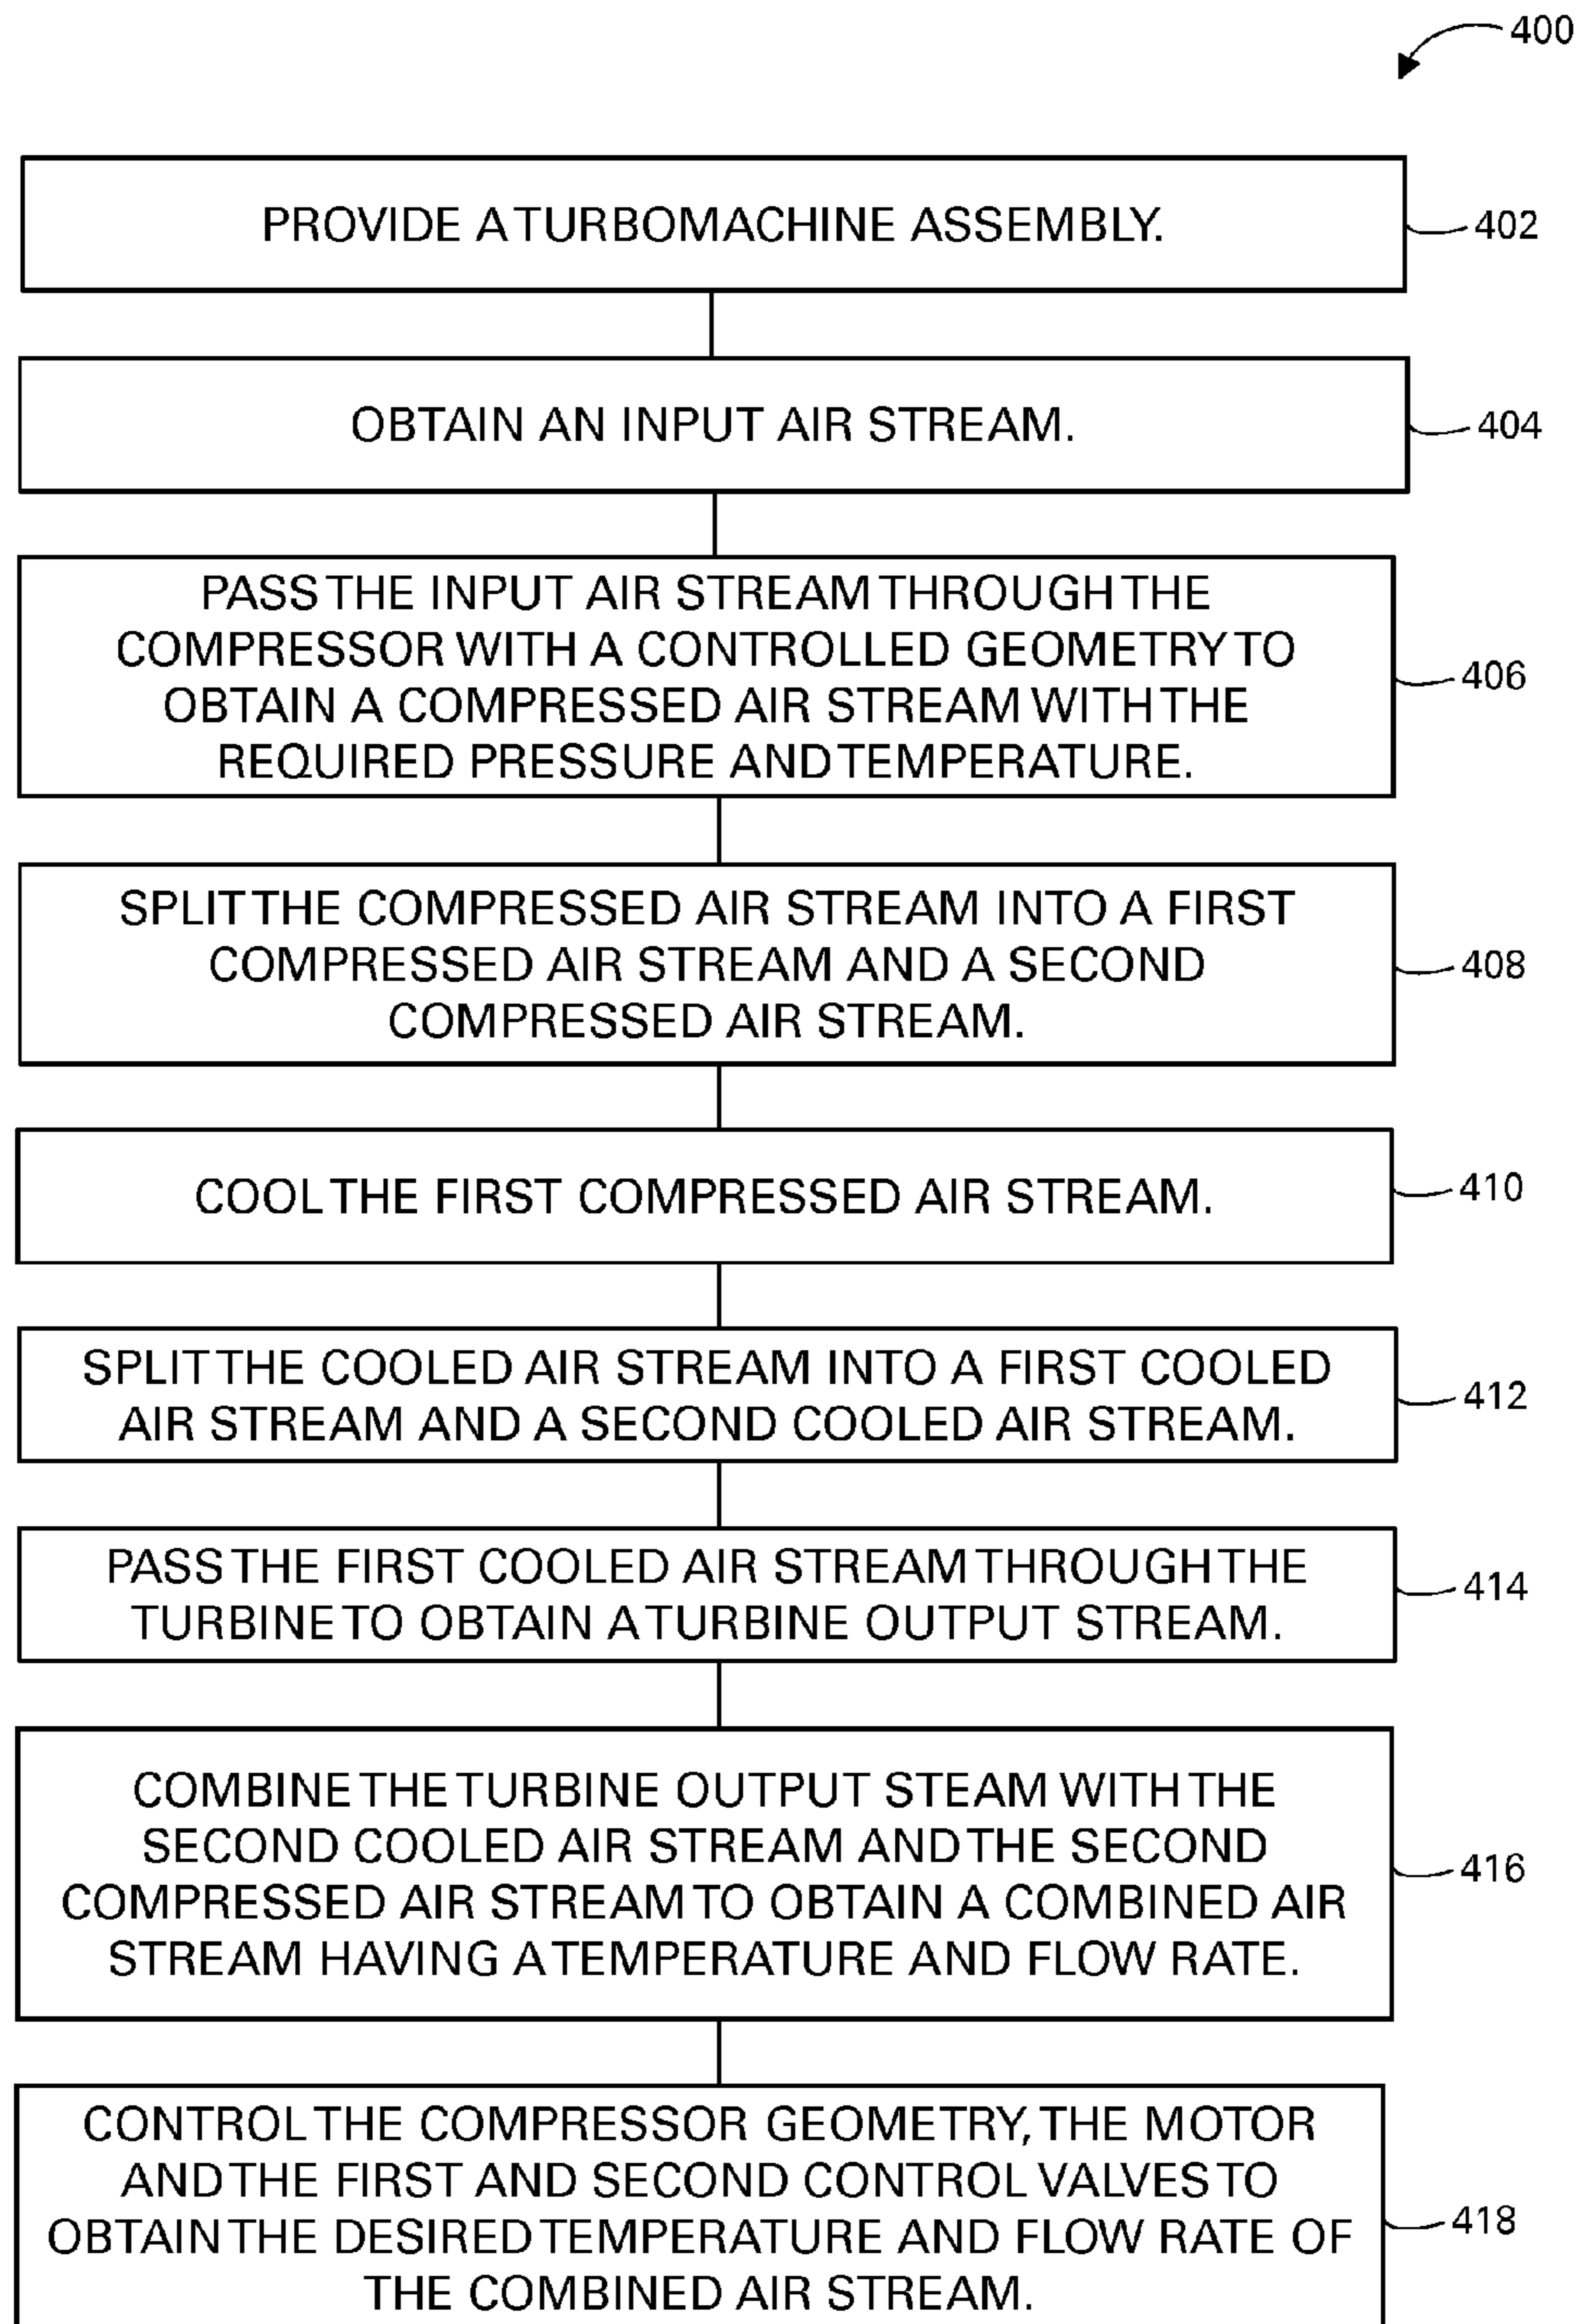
400

PROVIDE A TURBOMACHINE ASSEMBLY.

402

OBTAIN AN INPUT AIR STREAM.

404

PASS THE INPUT AIR STREAM THROUGH THE COMPRESSOR WITH A CONTROLLED GEOMETRY TO OBTAIN A COMPRESSED AIR STREAM WITH THE REQUIRED PRESSURE AND TEMPERATURE.

406

SPLIT THE COMPRESSED AIR STREAM INTO A FIRST COMPRESSED AIR STREAM AND A SECOND COMPRESSED AIR STREAM.

408

COOL THE FIRST COMPRESSED AIR STREAM.

410

SPLIT THE COOLED AIR STREAM INTO A FIRST COOLED AIR STREAM AND A SECOND COOLED AIR STREAM.

412

PASS THE FIRST COOLED AIR STREAM THROUGH THE TURBINE TO OBTAIN A TURBINE OUTPUT STREAM.

414

COMBINE THE TURBINE OUTPUT STEAM WITH THE SECOND COOLED AIR STREAM AND THE SECOND COMPRESSED AIR STREAM TO OBTAIN A COMBINED AIR STREAM HAVING A TEMPERATURE AND FLOW RATE.

416

CONTROL THE COMPRESSOR GEOMETRY, THE MOTOR AND THE FIRST AND SECOND CONTROL VALVES TO OBTAIN THE DESIRED TEMPERATURE AND FLOW RATE OF THE COMBINED AIR STREAM.

418